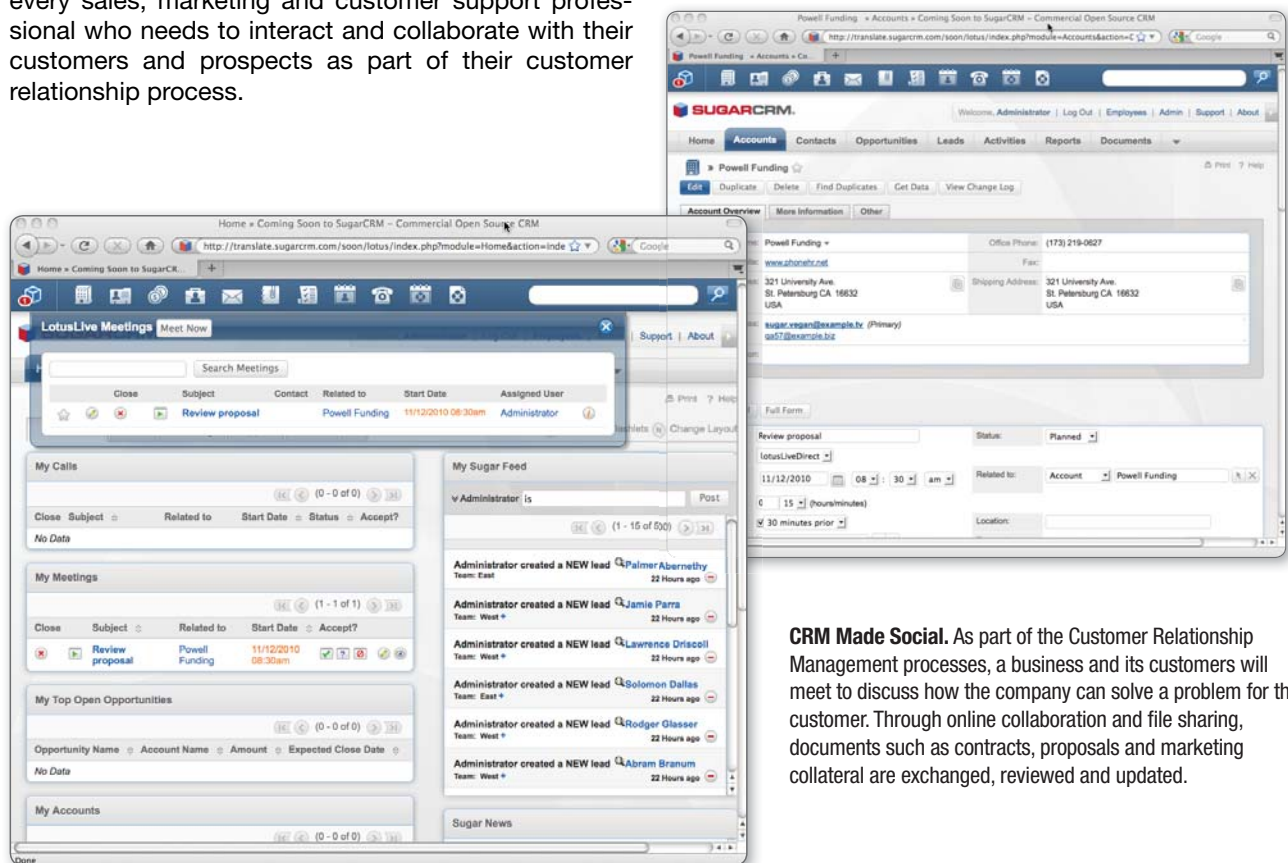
every sales, marketing and customer support professional who needs to interact and collaborate with their customers and prospects as part of their customer relationship process.

Powell Funding » Accounts » Coming Soon to SugarCRM – Commercial Open Source CRM

http://translate.sugarcrm.com/soon/lotus/index.php?module=Accounts&action=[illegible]

Google

Powell Funding » Accounts » Co...

SUGARCRM.

Welcome, Administrator | Log Out | Employees | Admin | Support | About

Home | Accounts | Contacts | Opportunities | Leads | Activities | Reports | Documents

» Powell Funding

Print ? Help

Edit | Duplicate | Delete | Find Duplicates | Get Data | View Change Log

Account Overview | More Information | Other

Powell Funding

Office Phone: (173) 219-0627

www.phonehr.net

Fax:

321 University Ave. St. Petersburg CA 16632 USA

Shipping Address: 321 University Ave. St. Petersburg CA 16632 USA

sugar.vegan@example.tv (Primary)
qa57@example.biz

Full Form

Review proposal

Status: Planned

lotusLiveDirect

11/12/2010 08 : 30 am

Related to: Account Powell Funding

0 15 (hours/minutes)

30 minutes prior

Location:

Home » Coming Soon to SugarCRM – Commercial Open Source CRM

http://translate.sugarcrm.com/soon/lotus/index.php?module=Home&action=inde

Google

Home » Coming Soon to SugarCR...

LotusLive Meetings Meet Now

Support | About

Search Meetings

| | Close | Subject | Contact | Related to | Start Date | Assigned User |
|---|---|---|---|---|---|---|
| | | Review proposal | | Powell Funding | 11/12/2010 08:30am | Administrator |

Print ? Help

Dashlets Change Layout

My Calls

(0 - 0 of 0)

Close Subject | Related to | Start Date | Status | Accept?

No Data

My Meetings

(1 - 1 of 1)

| Close | Subject | Related to | Start Date | Accept? |
|---|---|---|---|---|
| | Review proposal | Powell Funding | 11/12/2010 08:30am | |

My Top Open Opportunities

(0 - 0 of 0)

Opportunity Name | Account Name | Amount | Expected Close Date

No Data

My Accounts

(0 - 0 of 0)

My Sugar Feed

Administrator is

Post

(1 - 15 of 500)

Administrator created a NEW lead Palmer Abernethy
Team: East
22 Hours ago

Administrator created a NEW lead Jamie Parra
Team: West
22 Hours ago

Administrator created a NEW lead Lawrence Driscoll
Team: West
22 Hours ago

Administrator created a NEW lead Solomon Dallas
Team: East
22 Hours ago

Administrator created a NEW lead Rodger Glasser
Team: West
22 Hours ago

Administrator created a NEW lead Abram Branum
Team: West
22 Hours ago

Sugar News

Done

CRM Made Social. As part of the Customer Relationship Management processes, a business and its customers will meet to discuss how the company can solve a problem for th customer. Through online collaboration and file sharing, documents such as contracts, proposals and marketing collateral are exchanged, reviewed and updated.